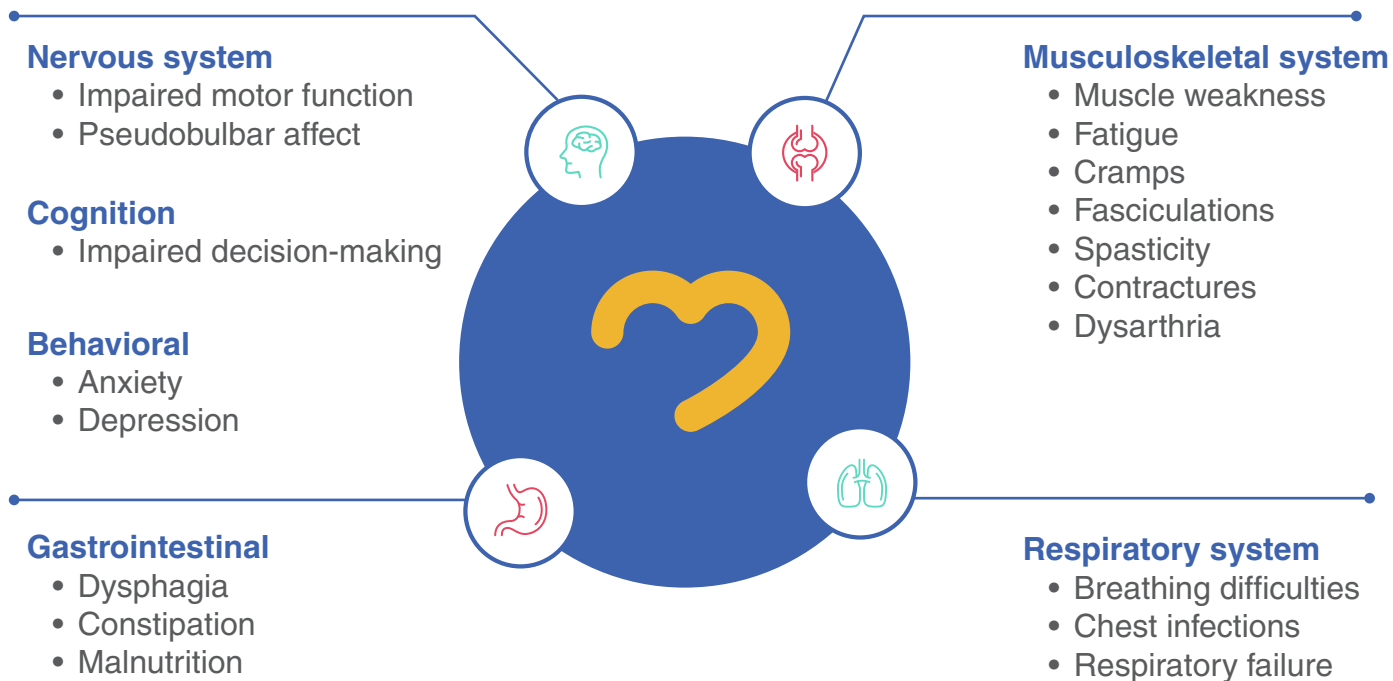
Nervous system
• Impaired motor function
• Pseudobulbar affect

Cognition
• Impaired decision-making

Behavioral
• Anxiety
• Depression

Musculoskeletal system
• Muscle weakness
• Fatigue
• Cramps
• Fasciculations
• Spasticity
• Contractures
• Dysarthria

Gastrointestinal
• Dysphagia
• Constipation
• Malnutrition

Respiratory system
• Breathing difficulties
• Chest infections
• Respiratory failure